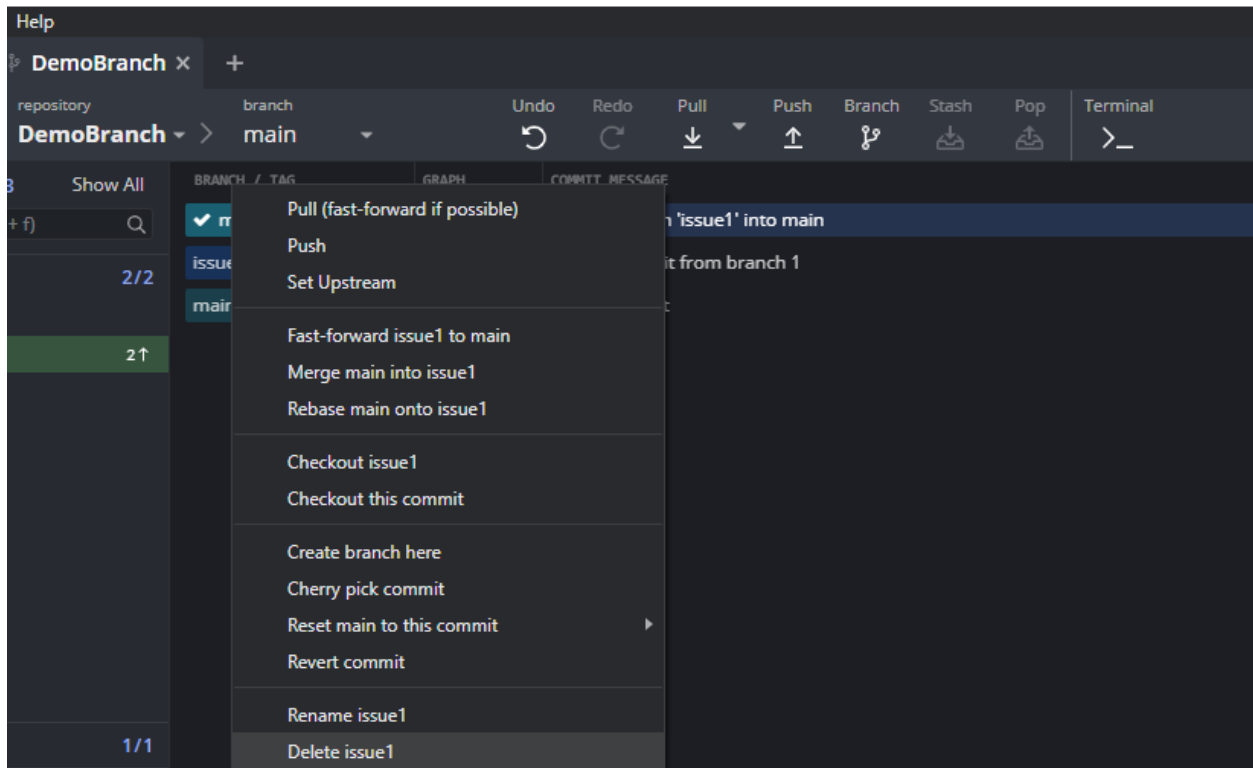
Help

DemoBranch ×  +

repository
DemoBranch

branch
main

Undo
Redo
Pull
Push
Branch
Stash
Pop
Terminal

3
Show All
+ f)

2/2

2↑

1/1

BRANCH / TAG
GRAPH
COMMIT MESSAGE

m
issue
main

n 'issue1' into main
it from branch 1

Pull (fast-forward if possible)
Push
Set Upstream

Fast-forward issue1 to main
Merge main into issue1
Rebase main onto issue1

Checkout issue1
Checkout this commit

Create branch here
Cherry pick commit
Reset main to this commit
Revert commit

Rename issue1
Delete issue1